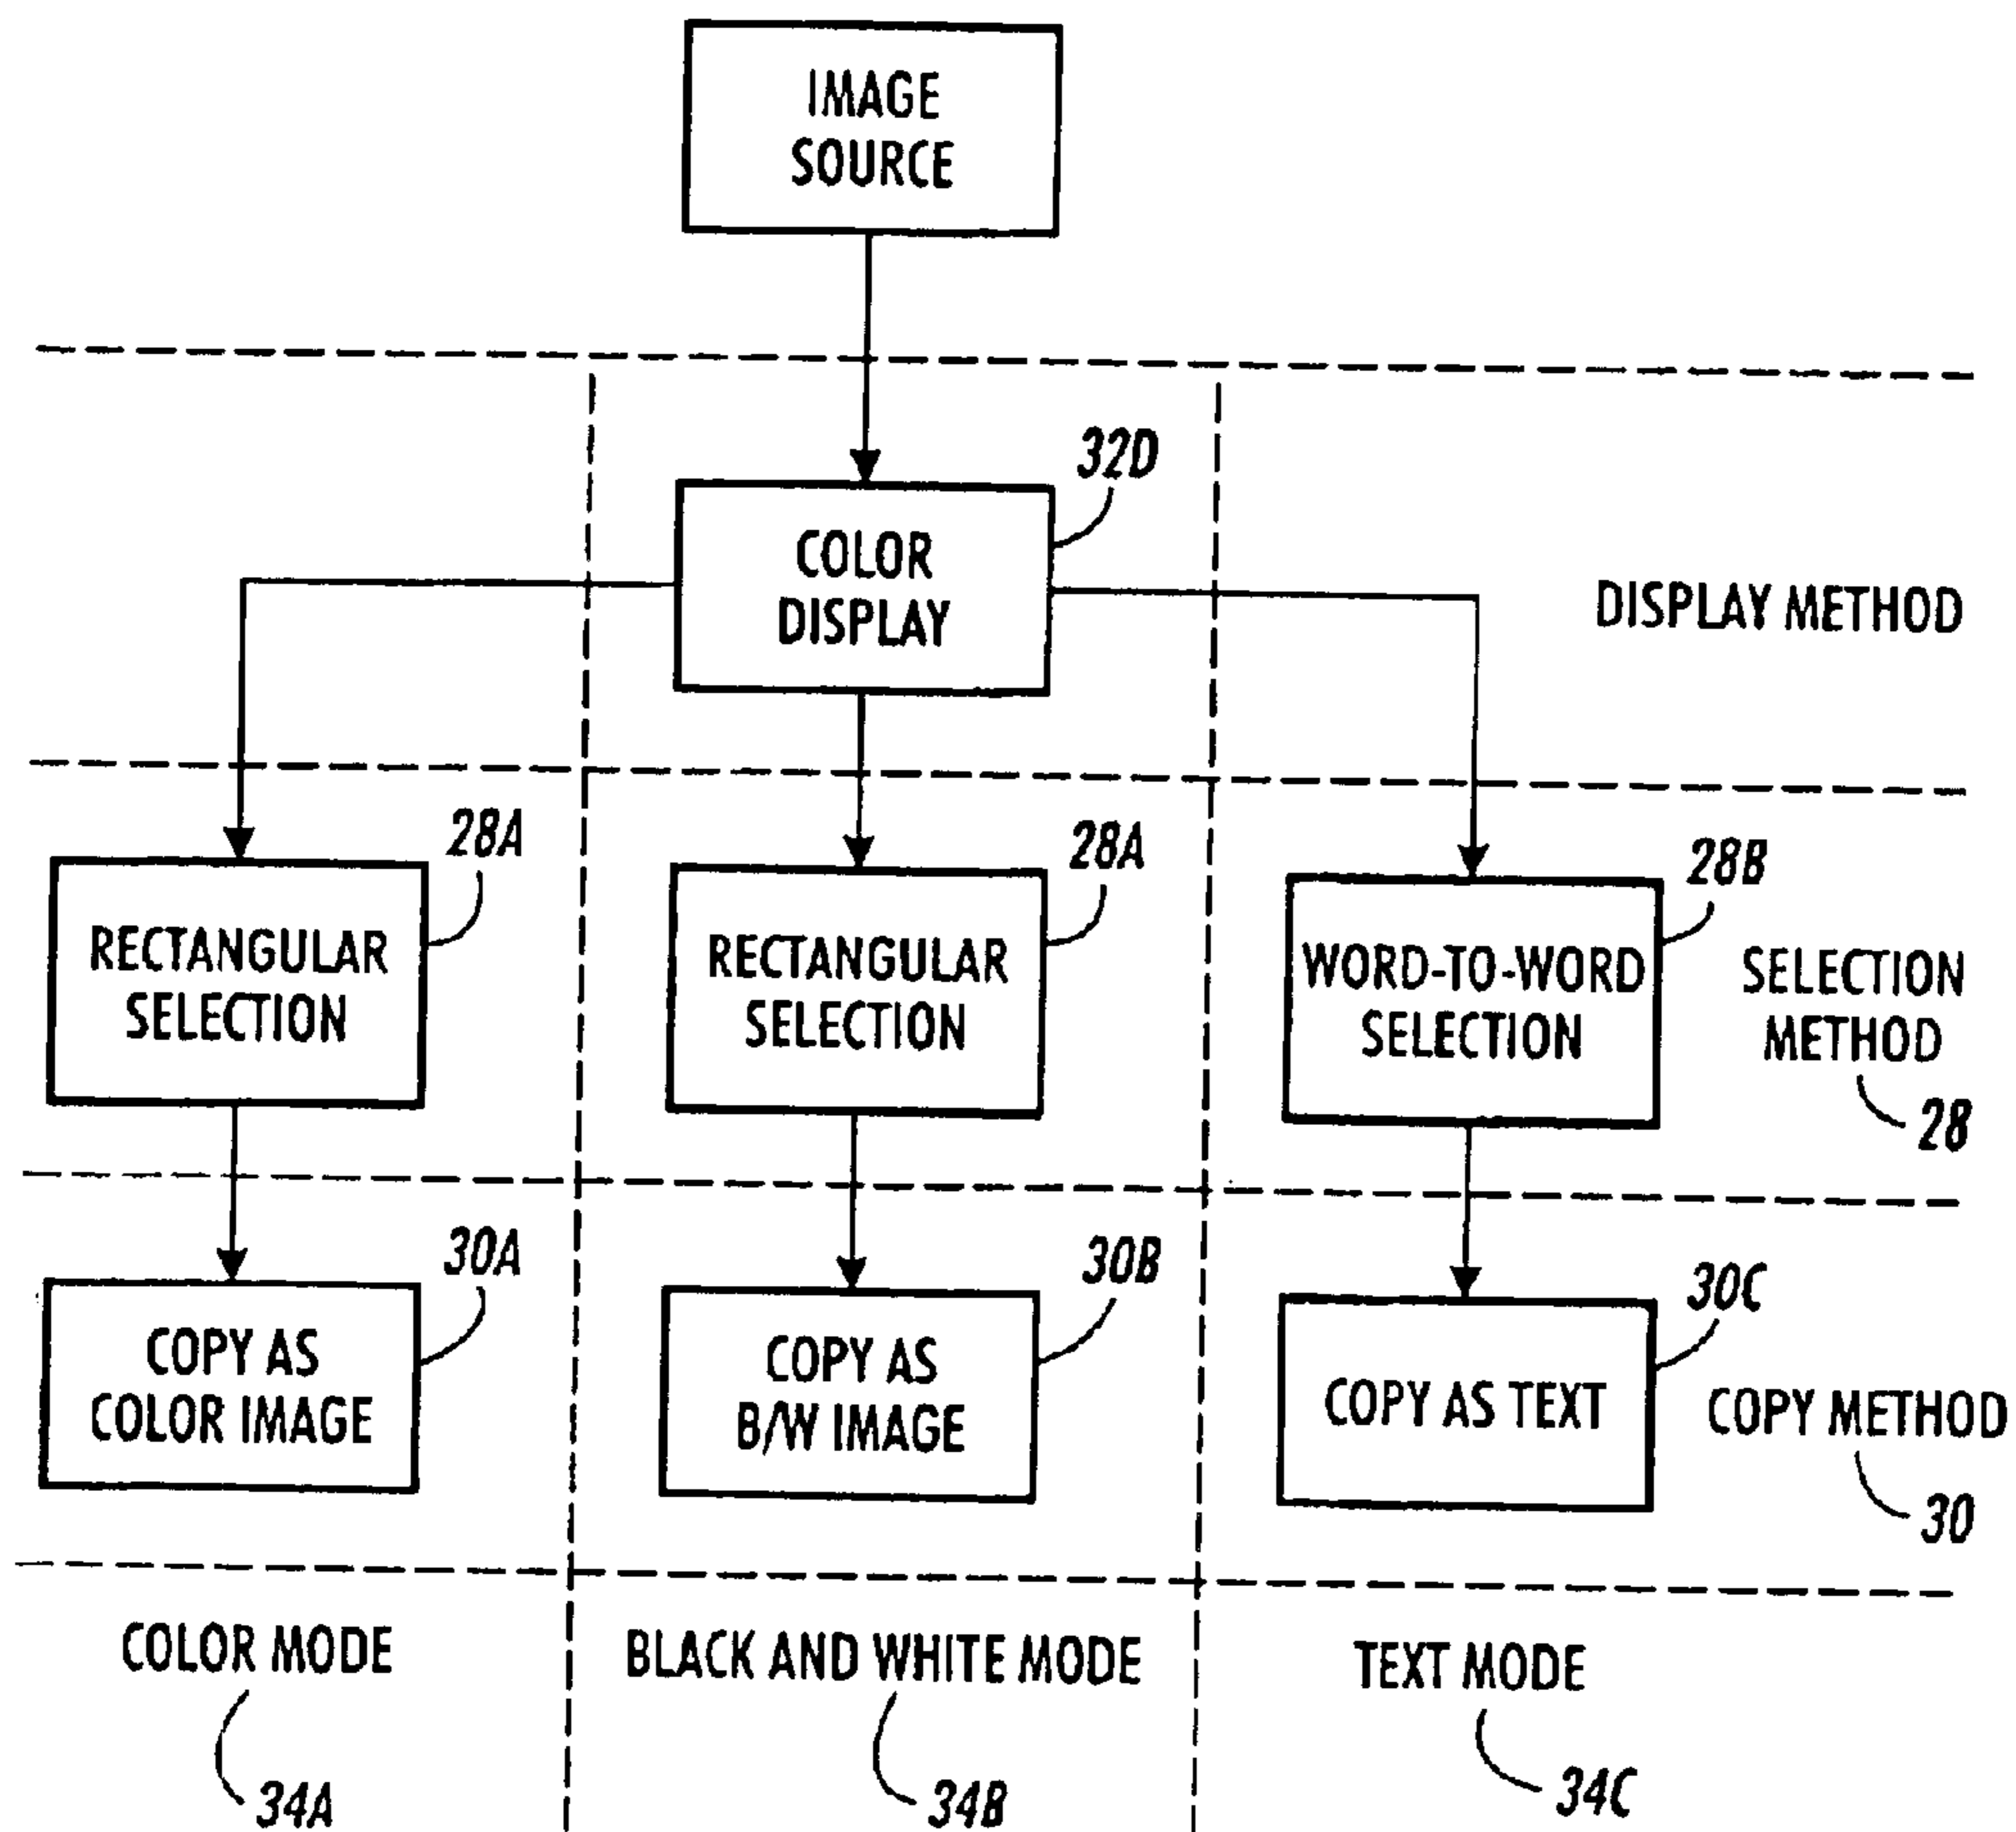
IMAGE SOURCE

32D

COLOR DISPLAY

DISPLAY METHOD

28A

RECTANGULAR SELECTION

28A

RECTANGULAR SELECTION

28B

WORD-TO-WORD SELECTION

SELECTION METHOD

28

30A

COPY AS COLOR IMAGE

30B

COPY AS B/W IMAGE

30C

COPY AS TEXT

COPY METHOD

30

COLOR MODE

34A

BLACK AND WHITE MODE

34B

TEXT MODE

34C